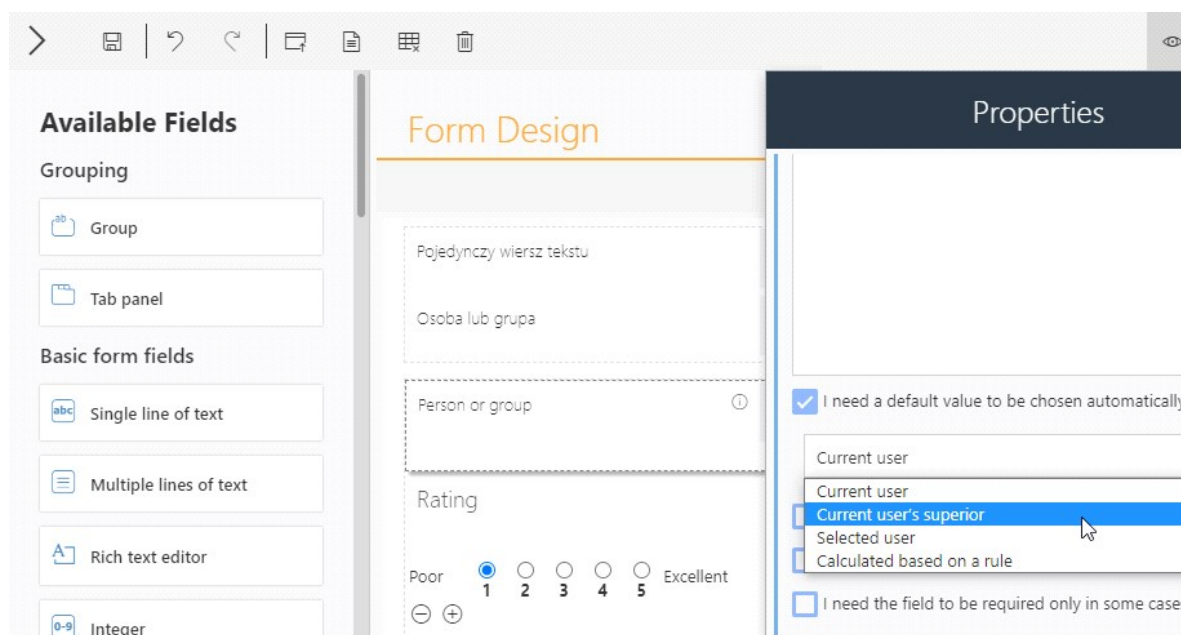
Available Fields

Grouping

Group

Tab panel

Basic form fields

Single line of text

Multiple lines of text

Rich text editor

Integer

Form Design

Pojedynczy wiersz tekstu

Osoba lub grupa

Person or group

Rating

Poor 1 2 3 4 5 Excellent

Properties

I need a default value to be chosen automatically

Current user

Current user

Current user's superior

Selected user

Calculated based on a rule

I need the field to be required only in some case